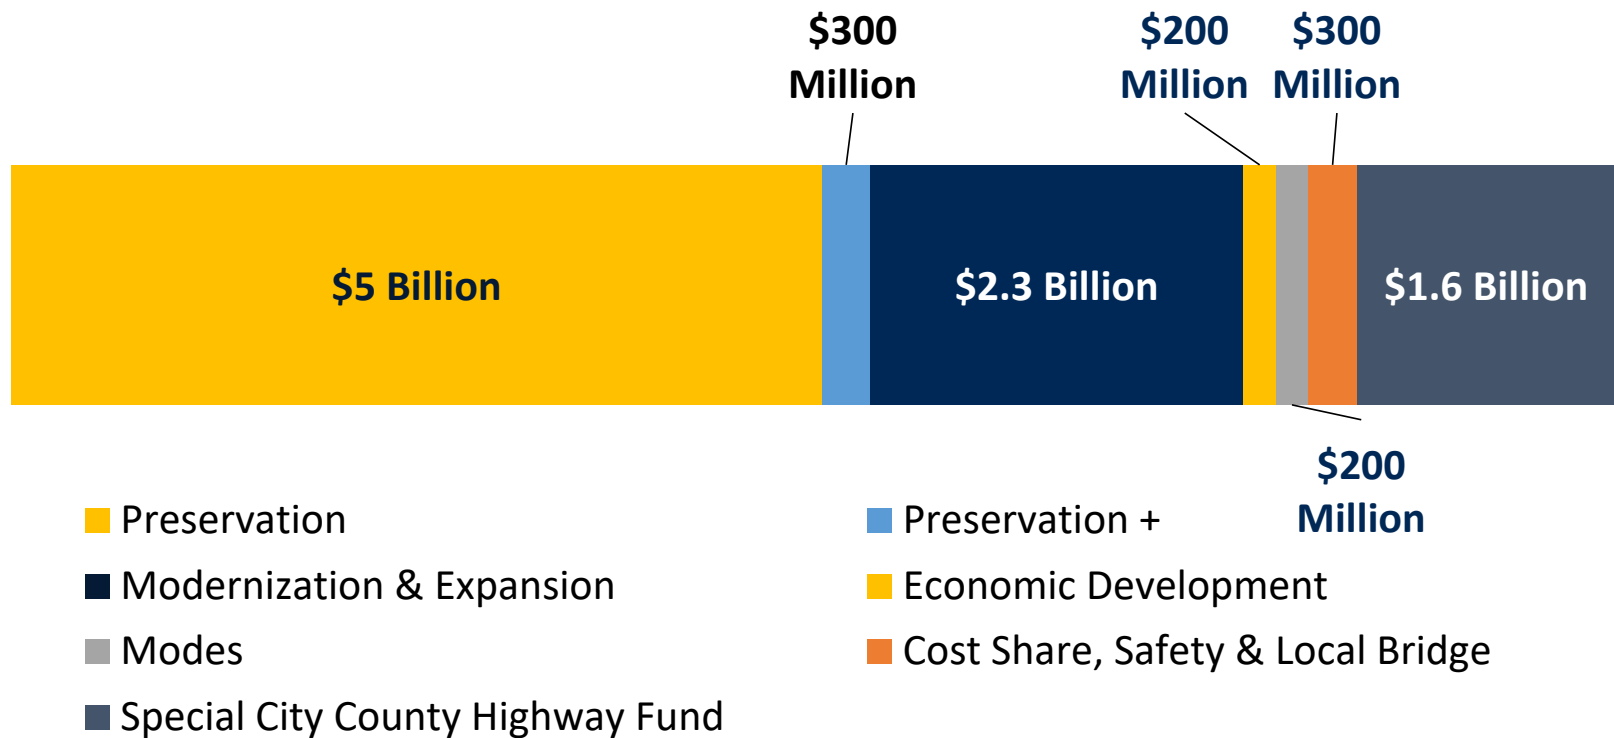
$300 Million

$200 Million

$300 Million

$5 Billion

$2.3 Billion

$1.6 Billion

$200 Million

Preservation

Preservation +

Modernization & Expansion

Economic Development

Modes

Cost Share, Safety & Local Bridge

Special City County Highway Fund